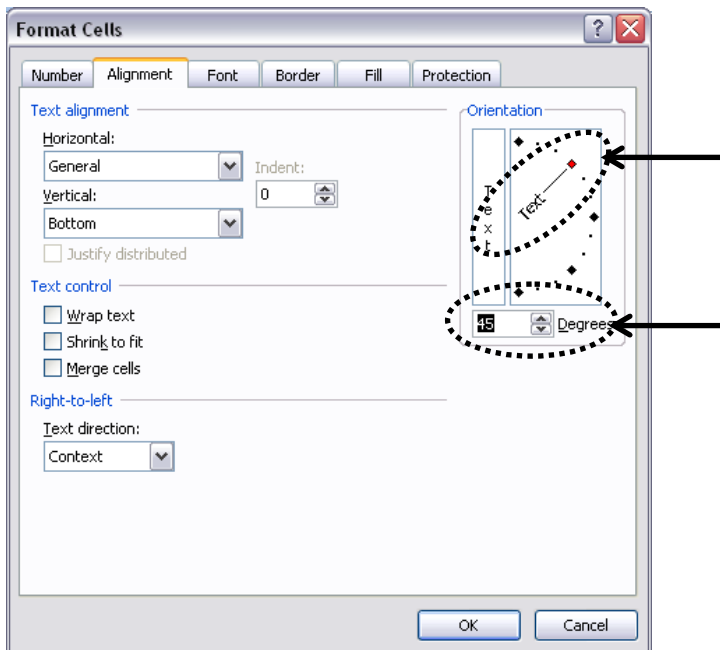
Format Cells

Number
Alignment
Font
Border
Fill
Protection

Text alignment
Horizontal:
General
Indent:
0
Vertical:
Bottom
Justify distributed

Text control
Wrap text
Shrink to fit
Merge cells

Right-to-left
Text direction:
Context

Orientation
T
e
x
t
Text
45
Degrees

OK
Cancel